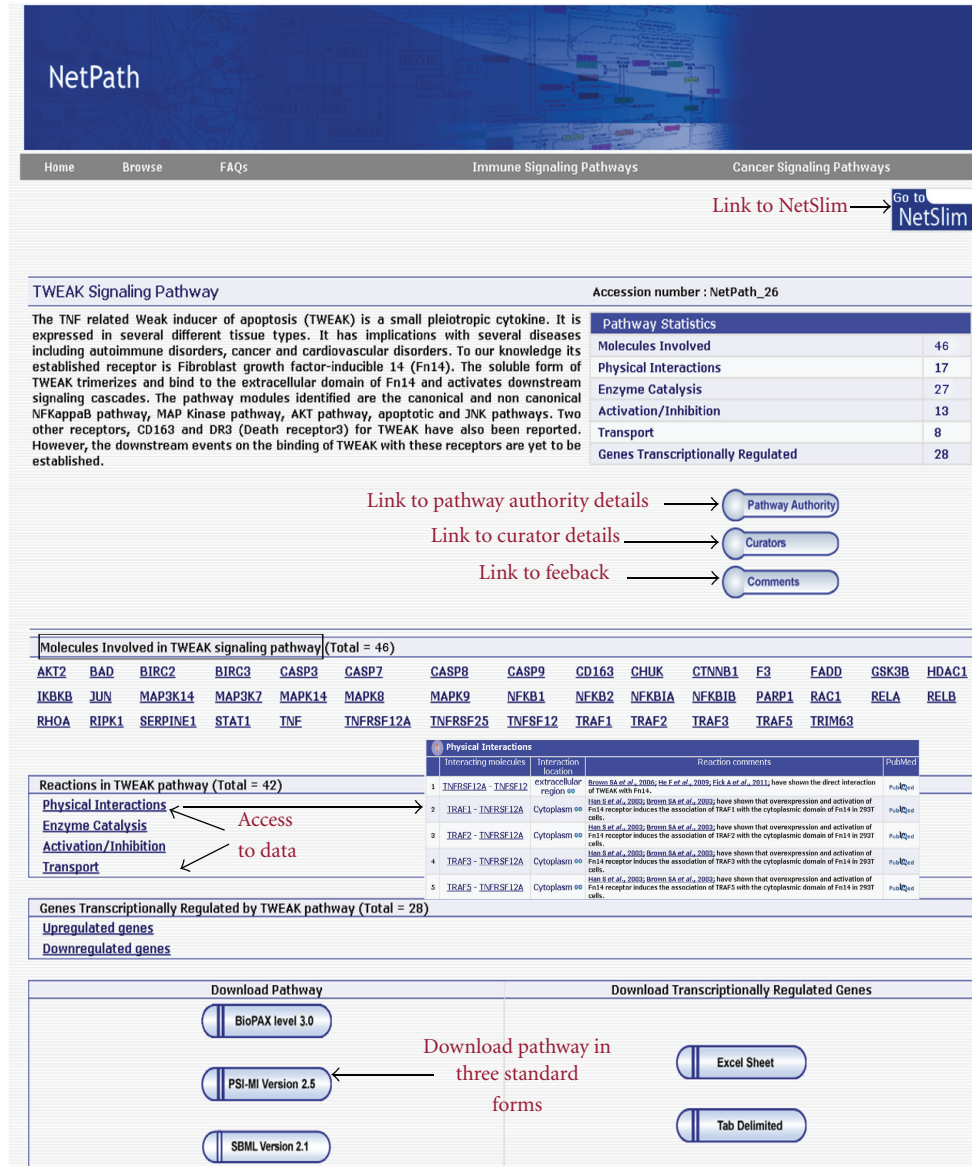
NetPath

Home Browse FAQs Immune Signaling Pathways Cancer Signaling Pathways

Link to NetSlim

Go to NetSlim

TWEAK Signaling Pathway

Accession number : NetPath_26

The TNF related Weak inducer of apoptosis (TWEAK) is a small pleiotropic cytokine. It is expressed in several different tissue types. It has implications with several diseases including autoimmune disorders, cancer and cardiovascular disorders. To our knowledge its established receptor is Fibroblast growth factor-inducible 14 (Fn14). The soluble form of TWEAK trimerizes and bind to the extracellular domain of Fn14 and activates downstream signaling cascades. The pathway modules identified are the canonical and non canonical NFkappaB pathway, MAP Kinase pathway, AKT pathway, apoptotic and JNK pathways. Two other receptors, CD163 and DR3 (Death receptor3) for TWEAK have also been reported. However, the downstream events on the binding of TWEAK with these receptors are yet to be established.

| Pathway Statistics | |
|---|---|
| Molecules Involved | 46 |
| Physical Interactions | 17 |
| Enzyme Catalysis | 27 |
| Activation/Inhibition | 13 |
| Transport | 8 |
| Genes Transcriptionally Regulated | 28 |

Link to pathway authority details Pathway Authority

Link to curator details Curators

Link to feeback Comments

Molecules Involved in TWEAK signaling pathway (Total = 46)

AKT2 BAD BIRC2 BIRC3 CASP3 CASP7 CASP8 CASP9 CD163 CHUK CTNNB1 F3 FADD GSK3B HDAC1
IKBKB JUN MAP3K14 MAP3K7 MAPK14 MAPK8 MAPK9 NFKB1 NFKB2 NFKBIA NFKBIB PARP1 RAC1 RELA RELB
RHOA RIPK1 SERPINE1 STAT1 TNF TNFRSF12A TNFRSF25 TNFSF12 TRAF1 TRAF2 TRAF3 TRAF5 TRIM63

Physical Interactions

| | Interacting molecules | Interaction location | Reaction comments | PubMed |
|---|---|---|---|---|
| 1 | TNFRSF12A - TNFSF12 | extracellular region | Brown SA et al., 2006; He F et al., 2009; Fick A et al., 2011; have shown the direct interaction of TWEAK with Fn14. | PubMed |
| 2 | TRAF1 - TNFRSF12A | Cytoplasm | Han S et al., 2003; Brown SA et al., 2003; have shown that overexpression and activation of Fn14 receptor induces the association of TRAF1 with the cytoplasmic domain of Fn14 in 293T cells. | PubMed |
| 3 | TRAF2 - TNFRSF12A | Cytoplasm | Han S et al., 2003; Brown SA et al., 2003; have shown that overexpression and activation of Fn14 receptor induces the association of TRAF2 with the cytoplasmic domain of Fn14 in 293T cells. | PubMed |
| 4 | TRAF3 - TNFRSF12A | Cytoplasm | Han S et al., 2003; Brown SA et al., 2003; have shown that overexpression and activation of Fn14 receptor induces the association of TRAF3 with the cytoplasmic domain of Fn14 in 293T cells. | PubMed |
| 5 | TRAF5 - TNFRSF12A | Cytoplasm | Han S et al., 2003; Brown SA et al., 2003; have shown that overexpression and activation of Fn14 receptor induces the association of TRAF5 with the cytoplasmic domain of Fn14 in 293T cells. | PubMed |

Reactions in TWEAK pathway (Total = 42)
Physical Interactions
Enzyme Catalysis
Activation/Inhibition
Transport

Access to data

Genes Transcriptionally Regulated by TWEAK pathway (Total = 28)
Upregulated genes
Downregulated genes

Download Pathway
BioPAX level 3.0
PSI-MI Version 2.5
SBML Version 2.1

Download pathway in three standard forms

Download Transcriptionally Regulated Genes
Excel Sheet
Tab Delimited